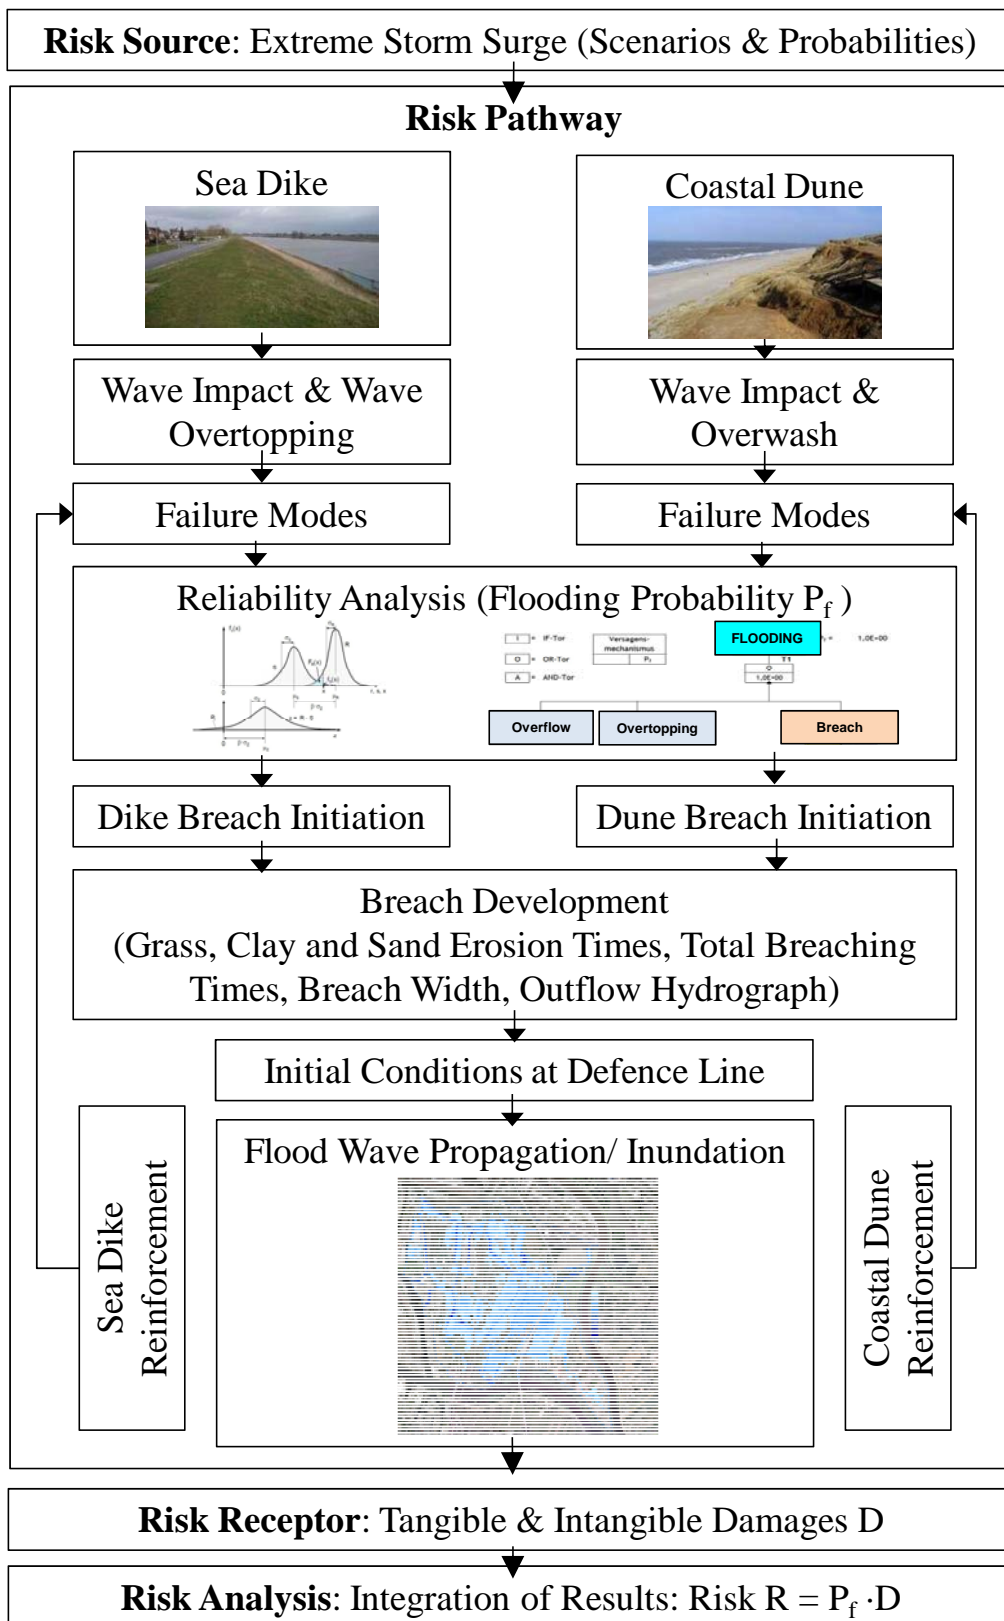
**Risk Source**: Extreme Storm Surge (Scenarios & Probabilities)

**Risk Pathway**

Sea Dike

Coastal Dune

Wave Impact & Wave Overtopping

Wave Impact & Overwash

Failure Modes

Failure Modes

Reliability Analysis (Flooding Probability $P_f$ )

I = IF-Tor
O = OR-Tor
A = AND-Tor

Versagens-mechanismus
$P_f$

FLOODING

T1

1,0E+00

1,0E+00

Overflow

Overtopping

Breach

Dike Breach Initiation

Dune Breach Initiation

Breach Development
(Grass, Clay and Sand Erosion Times, Total Breaching Times, Breach Width, Outflow Hydrograph)

Initial Conditions at Defence Line

Flood Wave Propagation/ Inundation

Sea Dike Reinforcement

Coastal Dune Reinforcement

**Risk Receptor**: Tangible & Intangible Damages D

**Risk Analysis**: Integration of Results: Risk R = $P_f \cdot D$